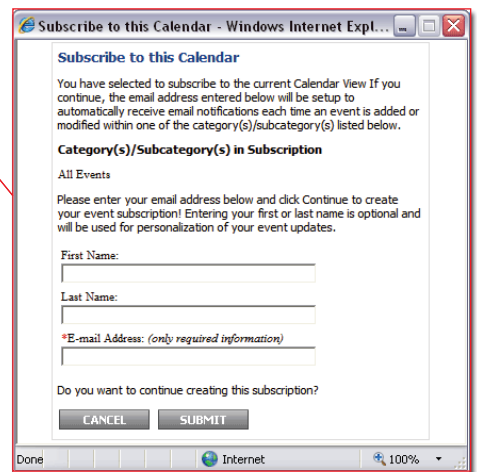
Subscribe to this Calendar - Windows Internet Expl...

Subscribe to this Calendar

You have selected to subscribe to the current Calendar View If you continue, the email address entered below will be setup to automatically receive email notifications each time an event is added or modified within one of the category(s)/subcategory(s) listed below.

Category(s)/Subcategory(s) in Subscription

All Events

Please enter your email address below and click Continue to create your event subscription! Entering your first or last name is optional and will be used for personalization of your event updates.

First Name:

Last Name:

*E-mail Address: (only required information)

Do you want to continue creating this subscription?

CANCEL SUBMIT

Done Internet 100%